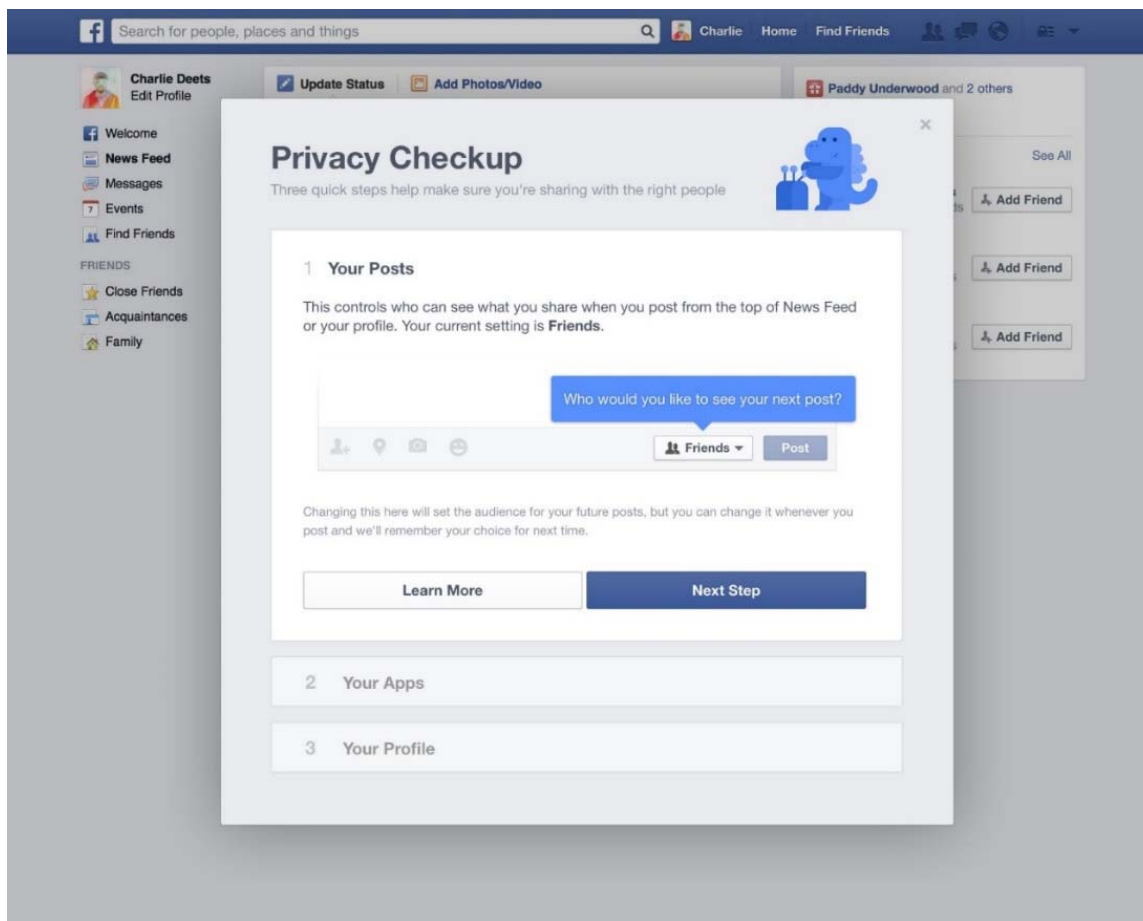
Search for people, places and things

Charlie Home Find Friends

Charlie Deets
Edit Profile

Welcome
News Feed
Messages
Events
Find Friends

FRIENDS
Close Friends
Acquaintances
Family

Update Status Add Photos/Video

Paddy Underwood and 2 others

See All

Add Friend
Add Friend
Add Friend

×

Privacy Checkup

Three quick steps help make sure you're sharing with the right people

1 Your Posts

This controls who can see what you share when you post from the top of News Feed or your profile. Your current setting is **Friends**.

Who would you like to see your next post?

Friends ▾ Post

Changing this here will set the audience for your future posts, but you can change it whenever you post and we'll remember your choice for next time.

Learn More

Next Step

2 Your Apps

3 Your Profile